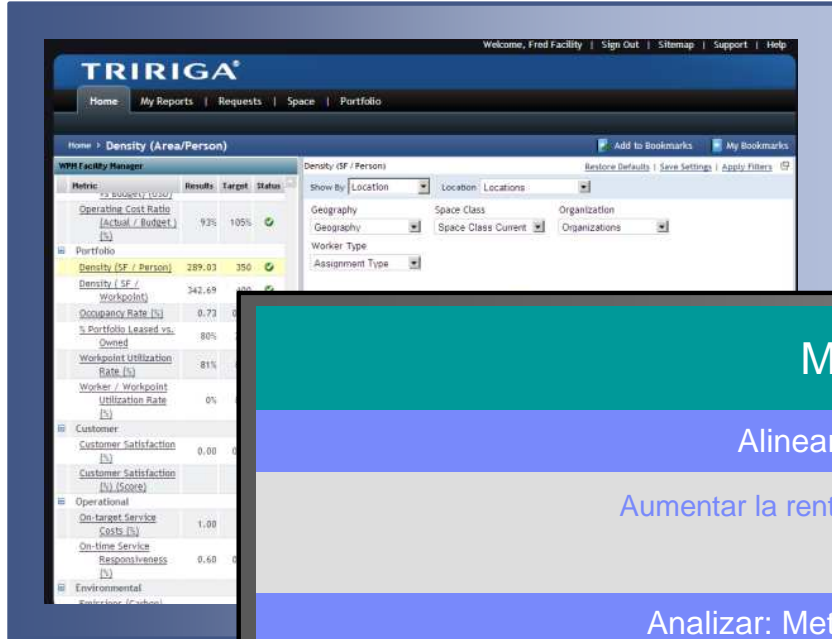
Welcome, Fred Facility | Sign Out | Sitemap | Support | Help

TRIRIGA

Home | My Reports | Requests | Space | Portfolio

Home > Density (Area/Person)

Add to Bookmarks | My Bookmarks

WPM Facility Manager

| Metric | Results | Target | Status |
|---|---|---|---|
| vs Budget) (USD) | | | |
| Operating Cost Ratio (Actual / Budget) (%) | 93% | 105% | |
| Portfolio | | | |
| Density (SF / Person) | 289.03 | 350 | |
| Density ( SF / Workpoint) | 342.69 | 400 | |
| Occupancy Rate (%) | 0.73 | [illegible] | |
| % Portfolio Leased vs. Owned | 80% | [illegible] | |
| Workpoint Utilization Rate (%) | 81% | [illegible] | |
| Worker / Workpoint Utilization Rate (%) | 0% | | |
| Customer | | | |
| Customer Satisfaction (%) | 0.00 | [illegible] | |
| Customer Satisfaction (%) (Score) | | | |
| Operational | | | |
| On-target Service Costs (%) | 1.00 | | |
| On-time Service Responsiveness (%) | 0.60 | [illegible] | |
| Environmental | | | |
| Emissions (Carbon) | | | |

Density (SF / Person)

Restore Defaults | Save Settings | Apply Filters

Show By Location | Location Locations

Geography | Space Class | Organization

Geography | Space Class Current | Organizations

Worker Type

Assignment Type

M

Alinear

Aumentar la rent

Analizar: Met